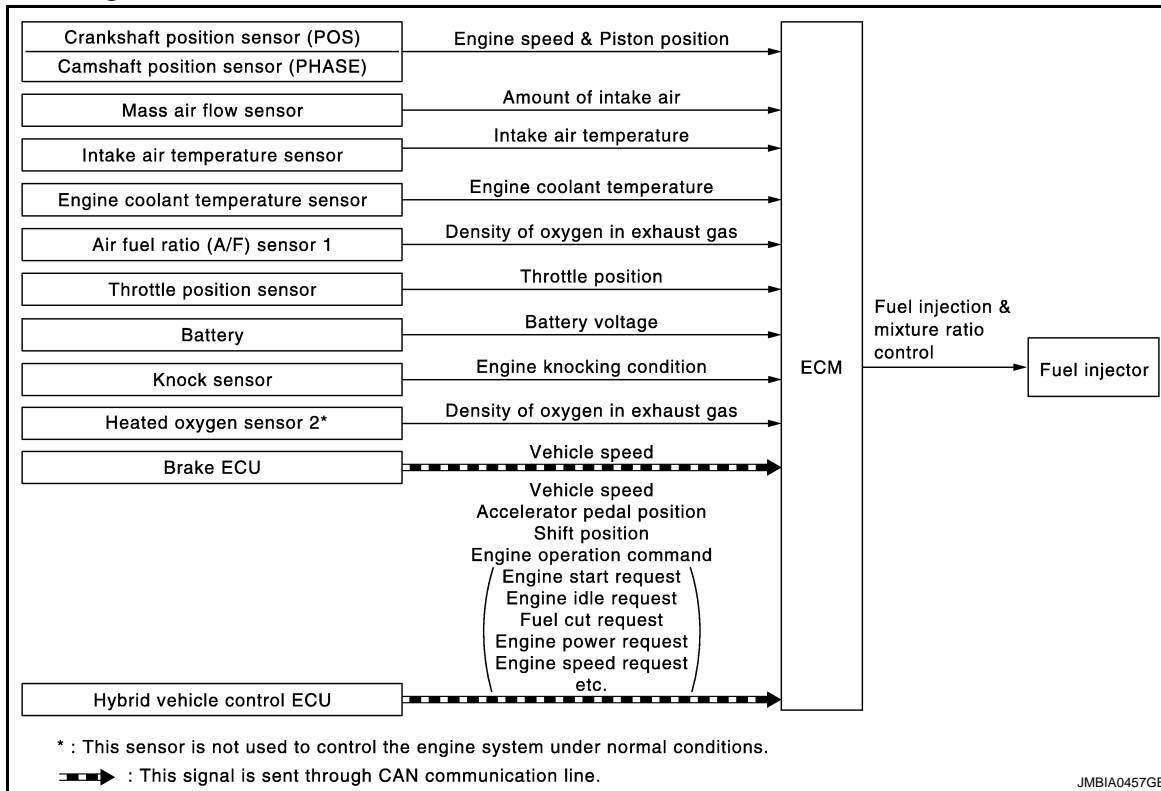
Crankshaft position sensor (POS)
Camshaft position sensor (PHASE)
Engine speed & Piston position

Mass air flow sensor
Amount of intake air

Intake air temperature sensor
Intake air temperature

Engine coolant temperature sensor
Engine coolant temperature

Air fuel ratio (A/F) sensor 1
Density of oxygen in exhaust gas

Throttle position sensor
Throttle position

Battery
Battery voltage

Knock sensor
Engine knocking condition

Heated oxygen sensor 2*
Density of oxygen in exhaust gas

Brake ECU
Vehicle speed

Vehicle speed
Accelerator pedal position
Shift position
Engine operation command
Engine start request
Engine idle request
Fuel cut request
Engine power request
Engine speed request
etc.

Hybrid vehicle control ECU

ECM

Fuel injection & mixture ratio control

Fuel injector

* : This sensor is not used to control the engine system under normal conditions.

: This signal is sent through CAN communication line.

JMBIA0457G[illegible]